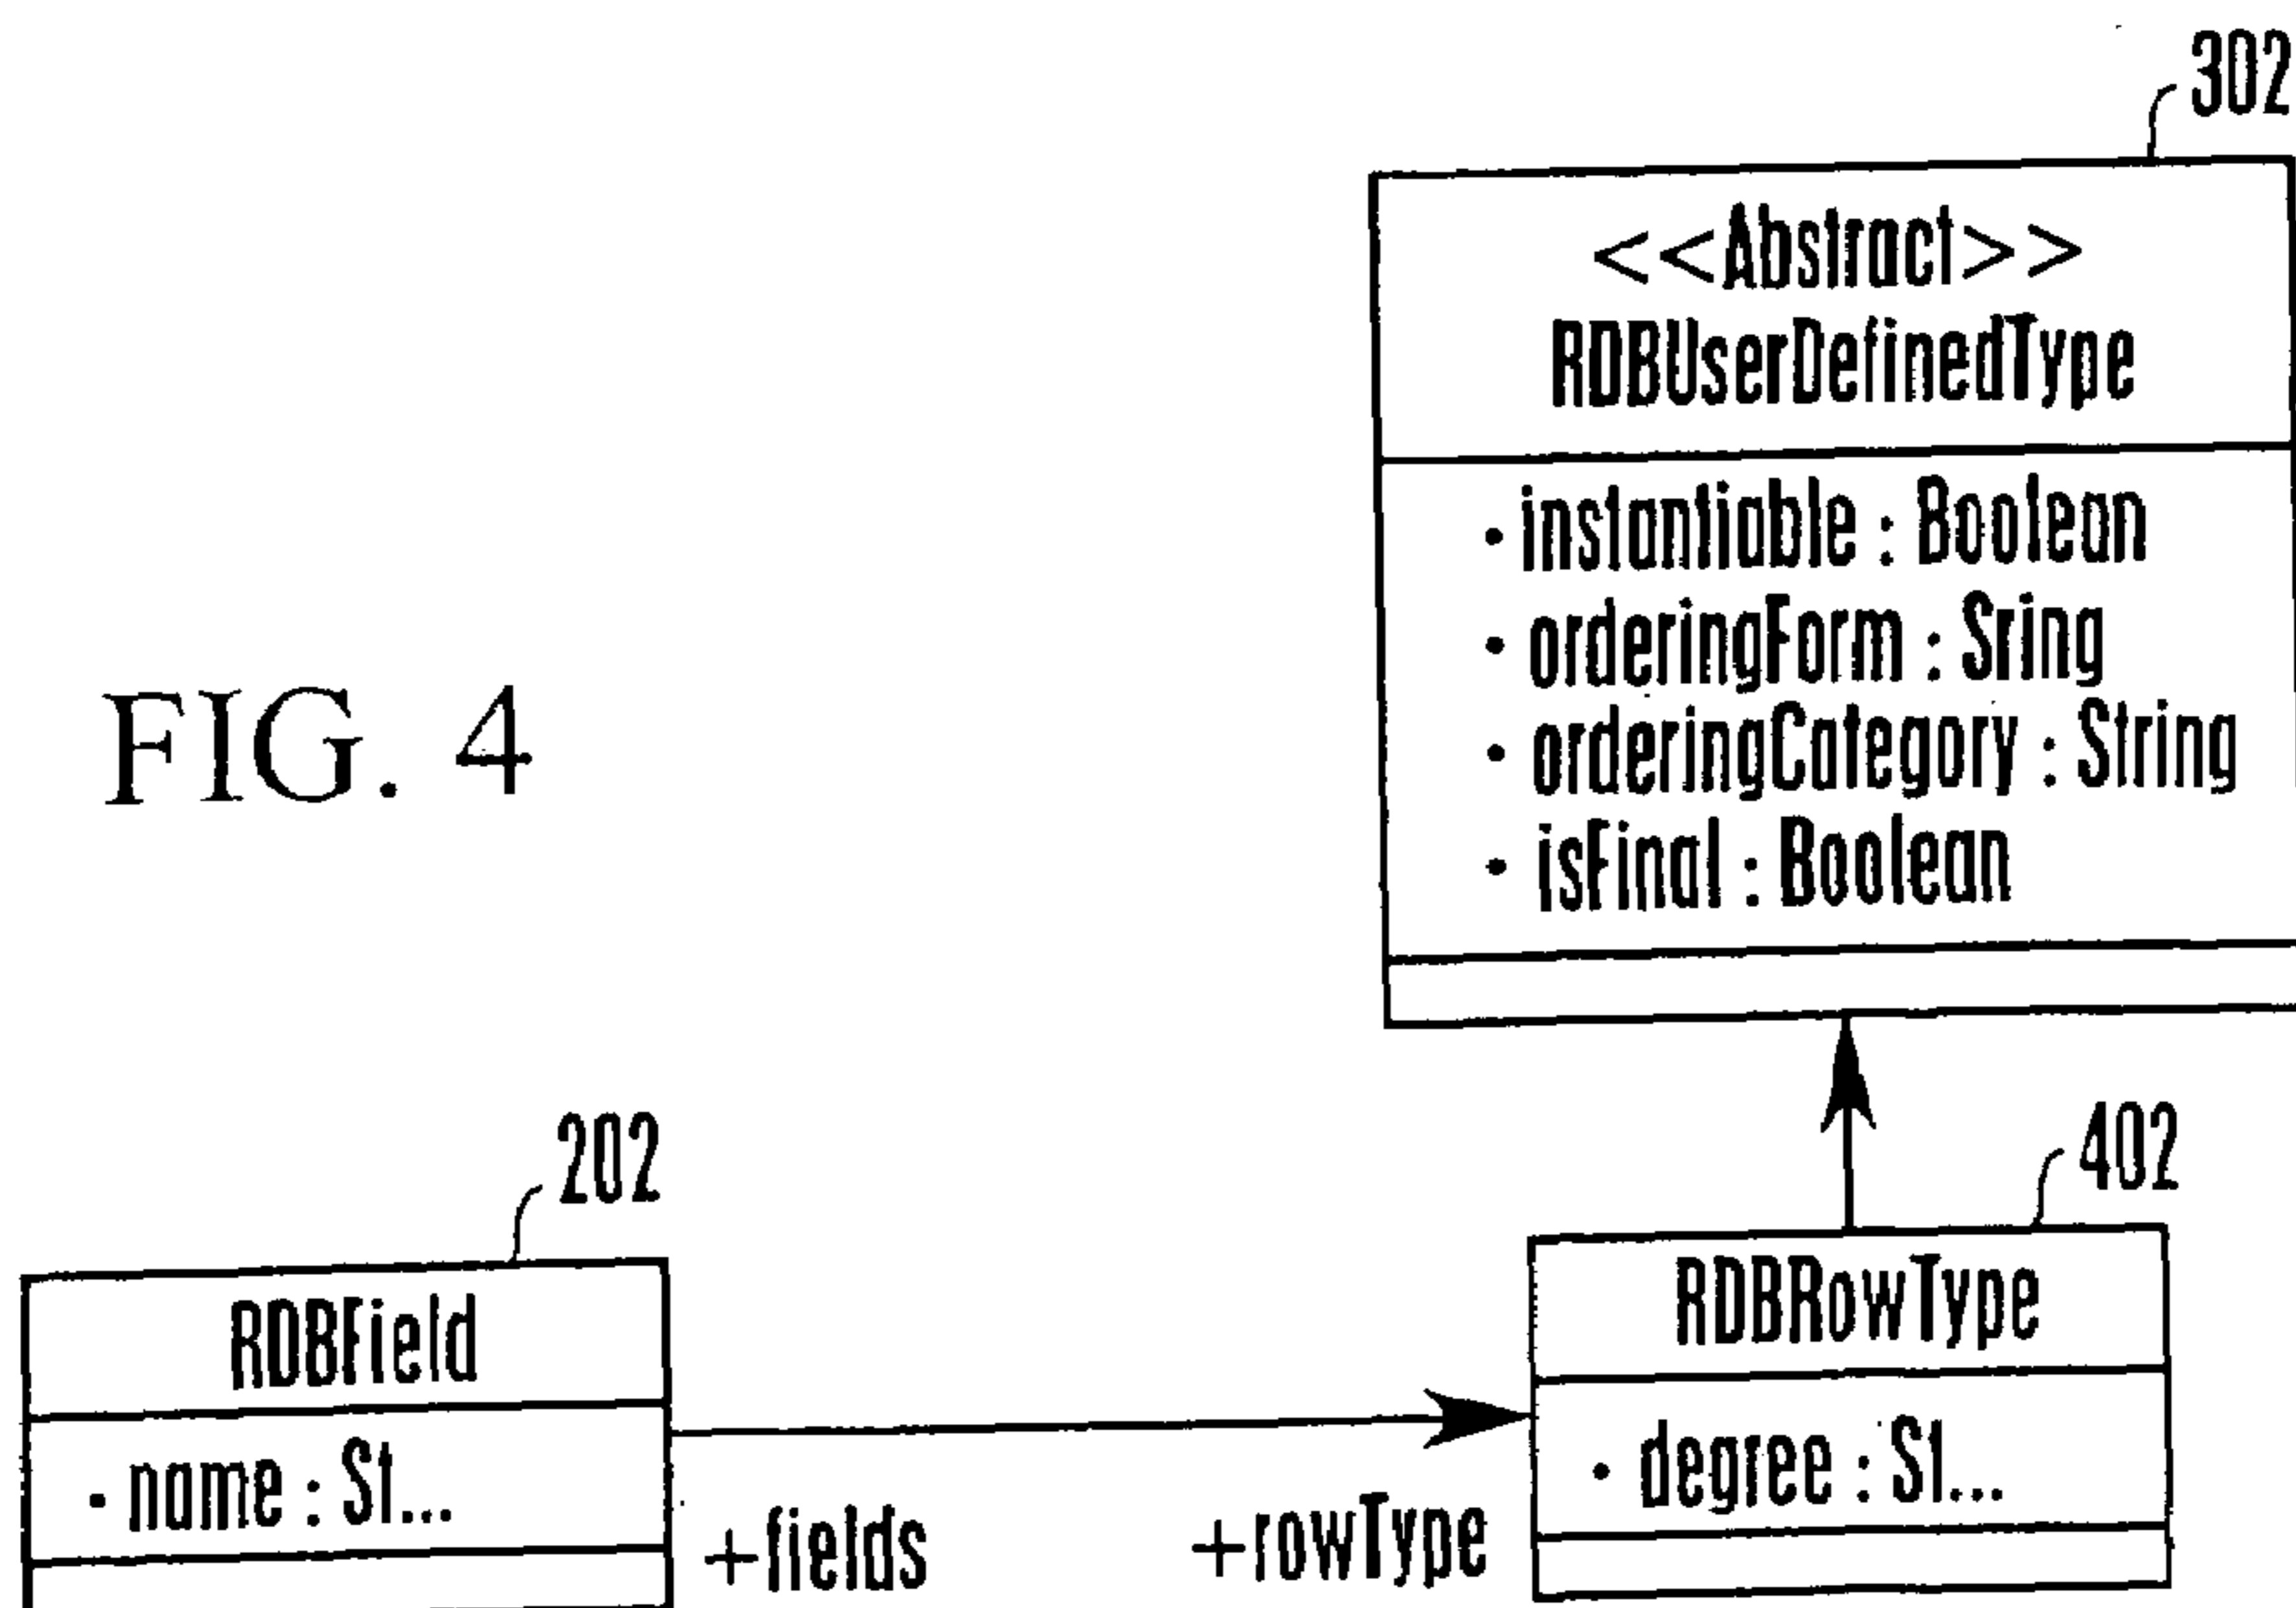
302

<<Abstract>>
RDBUserDefinedType

· instantiable : Boolean
· orderingForm : Sring
· orderingCategory : String
· isFinal : Boolean

FIG. 4

202

RDBField

- name : St...

+fields

+rowType

402

RDBRowType

· degree : St...